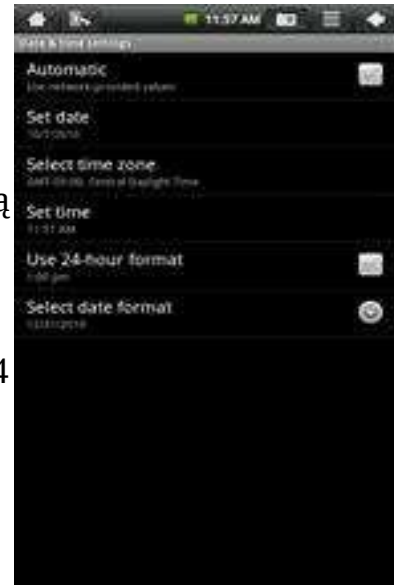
11:57 AM

Date & time settings

Automatic
Use network-provided values

Set date
10/5/2010

Select time zone
GMT-05:00, Central Daylight Time

Set time
11:57 AM

Use 24-hour format
1:00 pm

Select date format
12/31/2010

a

4